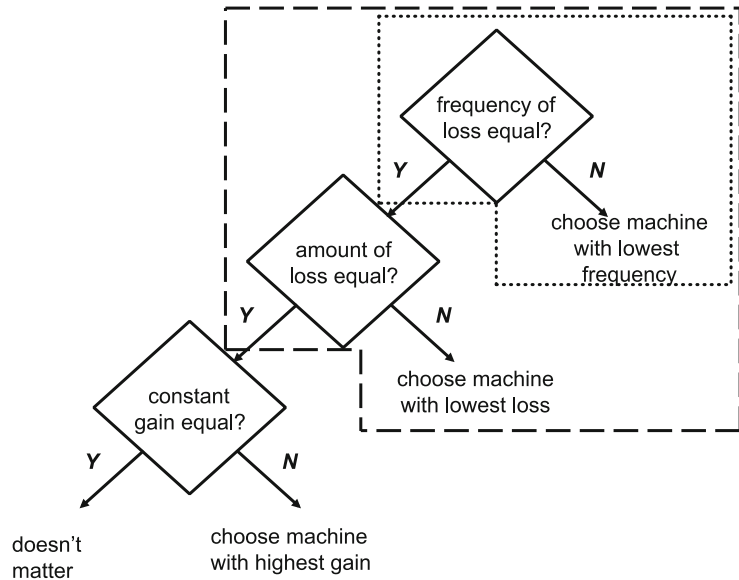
frequency of loss equal?

Y

N

choose machine with lowest frequency

amount of loss equal?

Y

N

choose machine with lowest loss

constant gain equal?

Y

N

doesn't matter

choose machine with highest gain